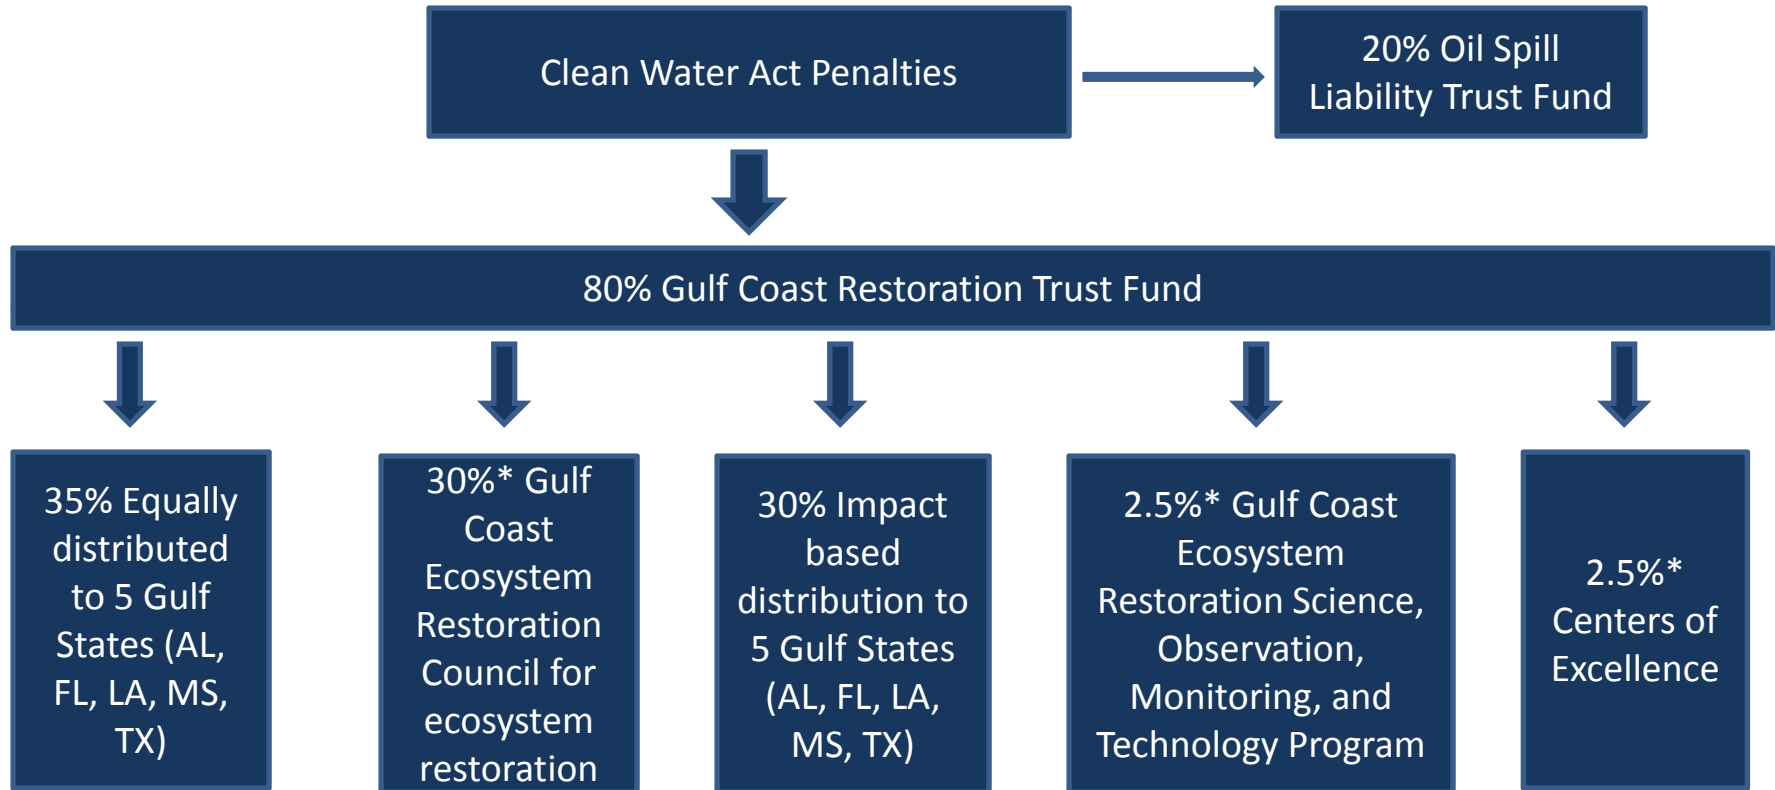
Clean Water Act Penalties

20% Oil Spill Liability Trust Fund

80% Gulf Coast Restoration Trust Fund

35% Equally distributed to 5 Gulf States (AL, FL, LA, MS, TX)

30%* Gulf Coast Ecosystem Restoration Council for ecosystem restoration

30% Impact based distribution to 5 Gulf States (AL, FL, LA, MS, TX)

2.5%* Gulf Coast Ecosystem Restoration Science, Observation, Monitoring, and Technology Program

2.5%* Centers of Excellence